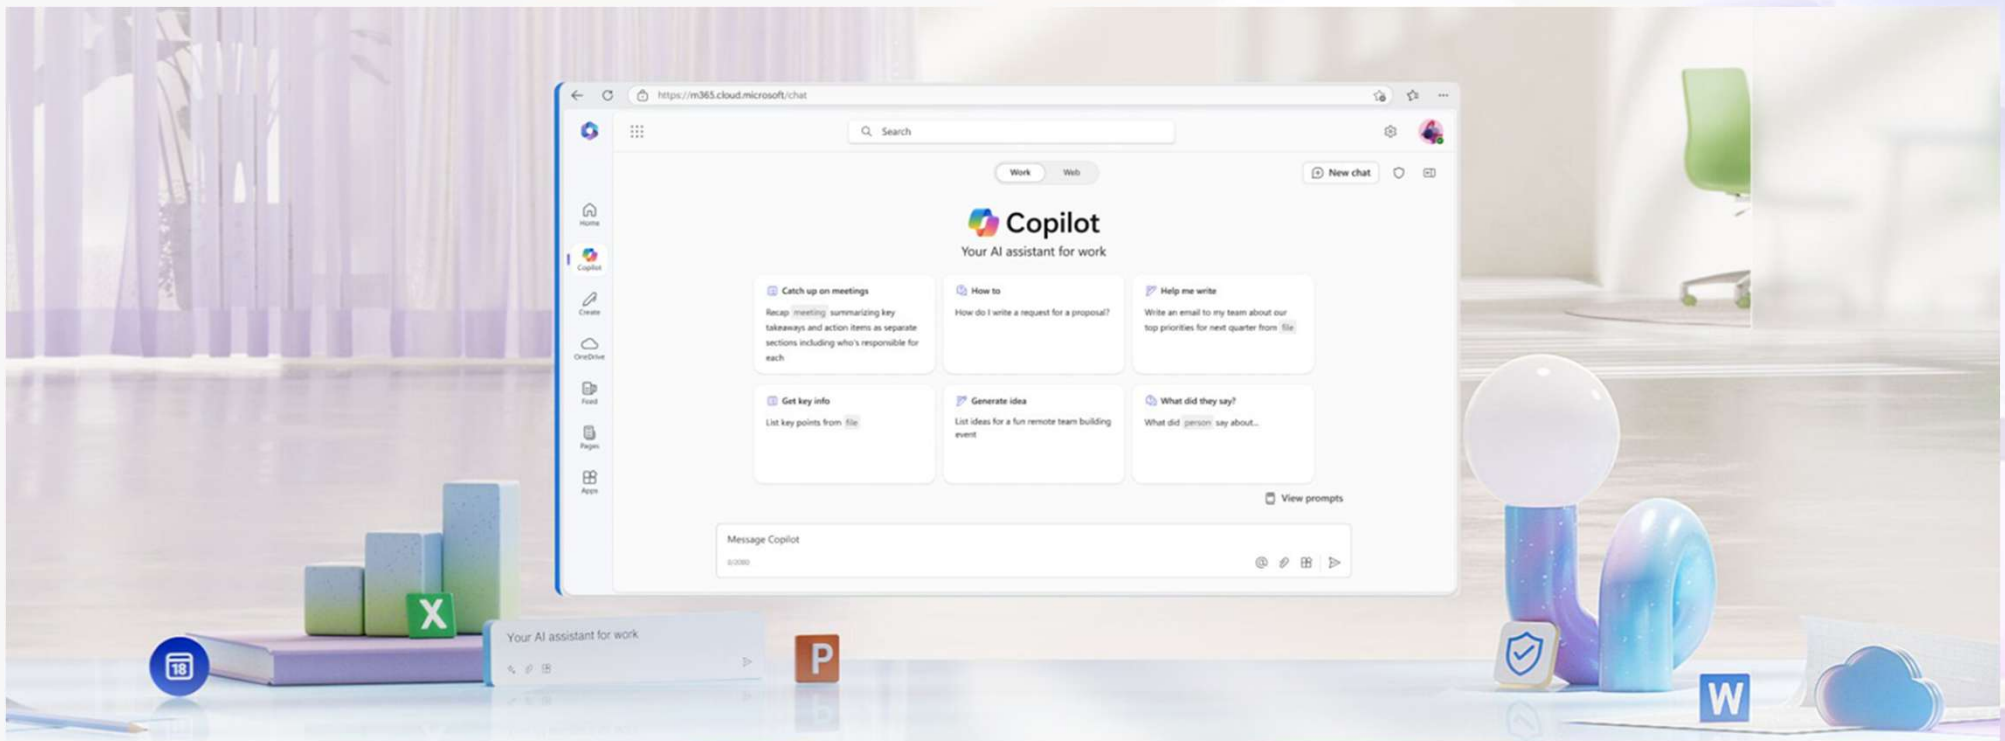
https://m365.cloud.microsoft/chat

Search

Home
Copilot
Create
OneDrive
Feed
Pages
Apps

Work Web

New chat

Copilot
Your AI assistant for work

Catch up on meetings
Recap meeting summarizing key takeaways and action items as separate sections including who's responsible for each

How to
How do I write a request for a proposal?

Help me write
Write an email to my team about our top priorities for next quarter from file

Get key info
List key points from file

Generate idea
List ideas for a fun remote team building event

What did they say?
What did person say about...

View prompts

Message Copilot
0/2000

Your AI assistant for work

X
P
W
18